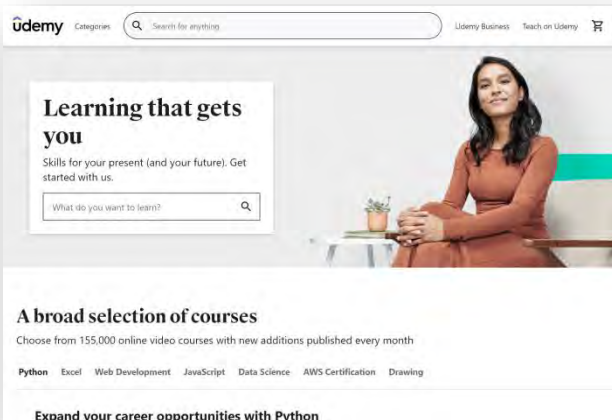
ûdemy Categories Search for anything Udemy Business Teach on Udemy

Learning that gets you

Skills for your present (and your future). Get started with us.

What do you want to learn?

A broad selection of courses

Choose from 155,000 online video courses with new additions published every month

Python Excel Web Development JavaScript Data Science AWS Certification Drawing

Expand your career opportunities with Python